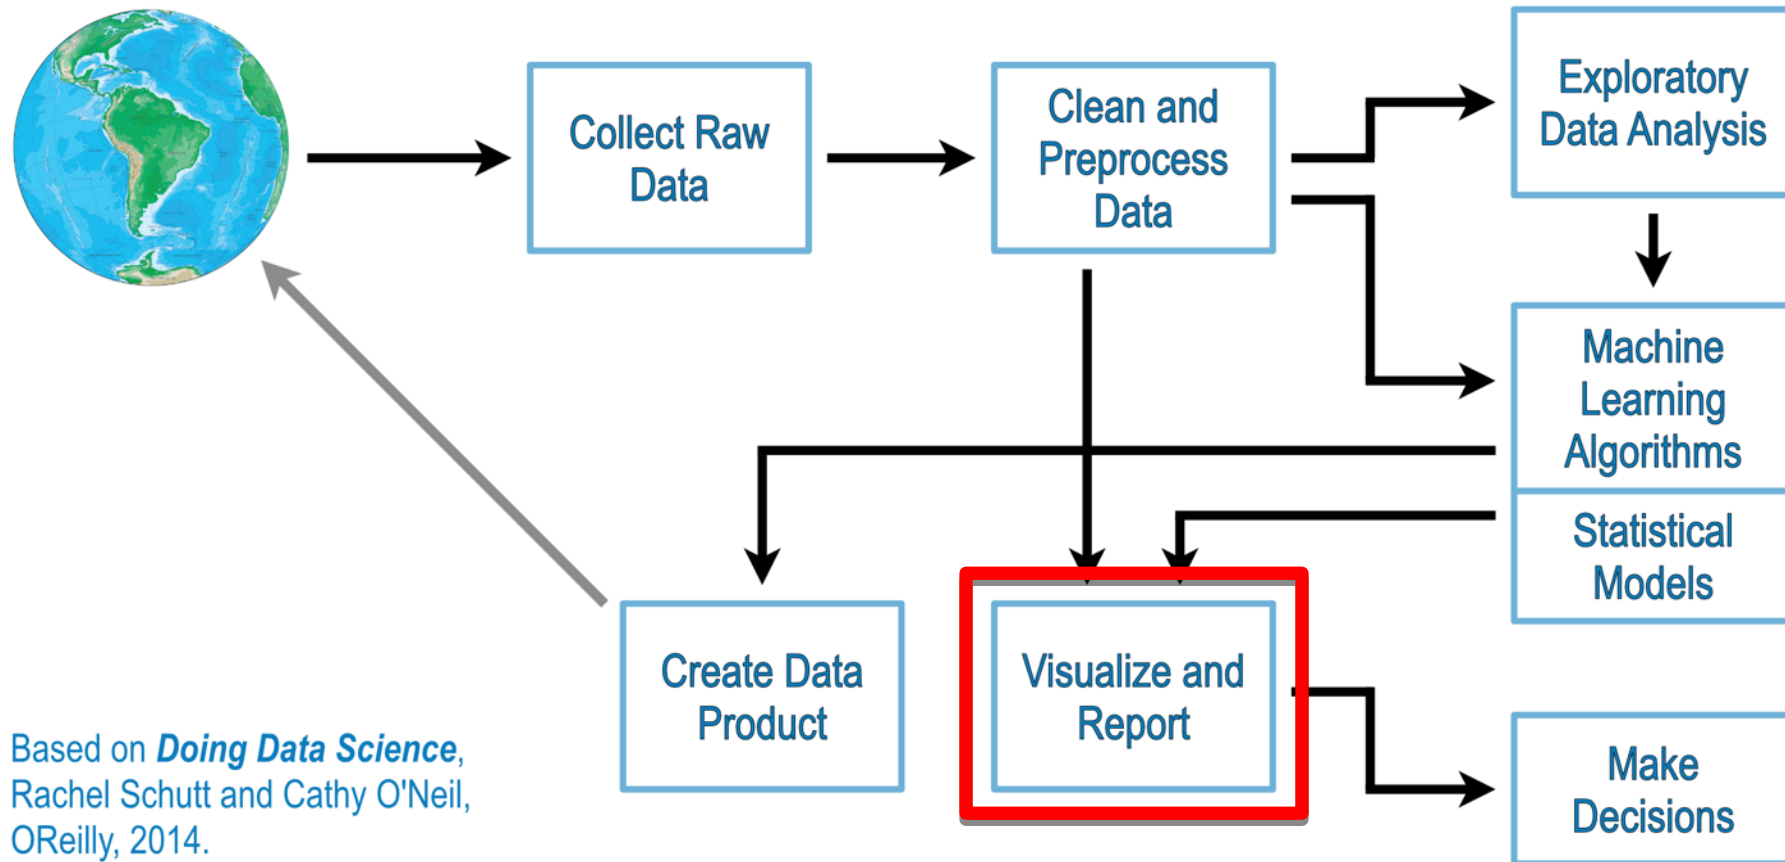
Collect Raw Data

Clean and Preprocess Data

Exploratory Data Analysis

Machine Learning Algorithms

Statistical Models

Create Data Product

Visualize and Report

Make Decisions

Based on ***Doing Data Science***, Rachel Schutt and Cathy O'Neil, OReilly, 2014.